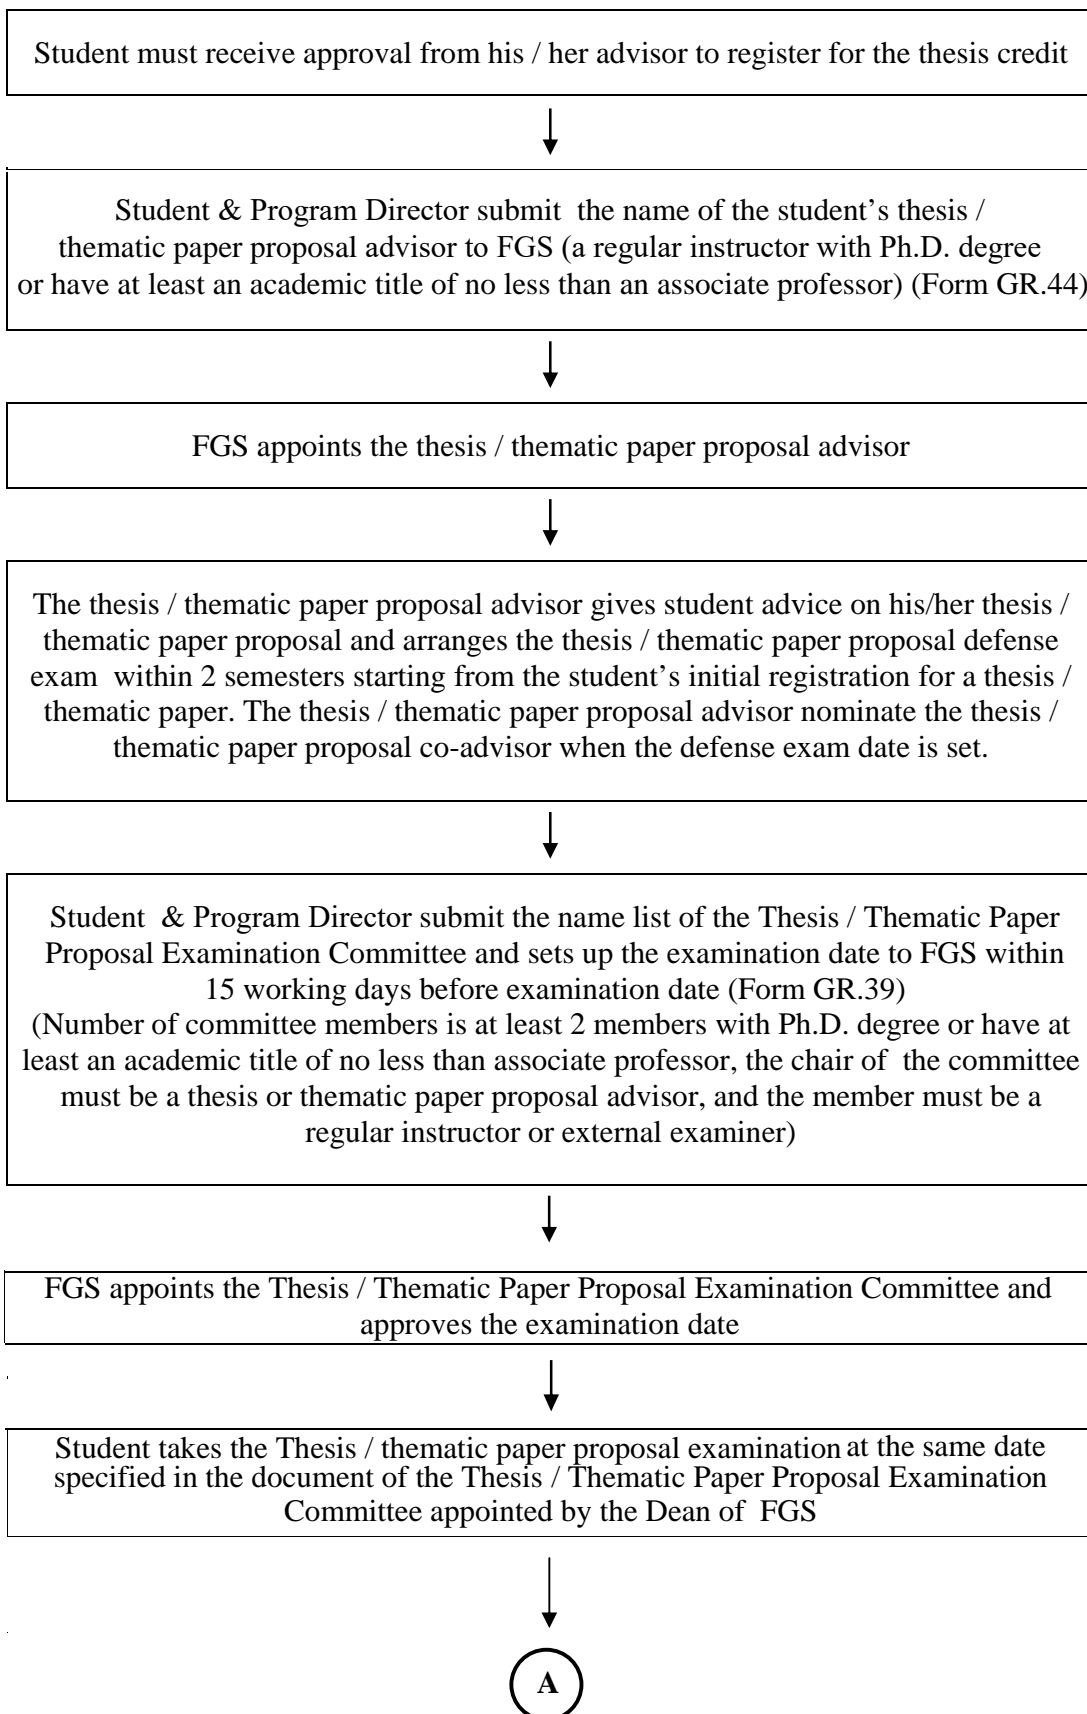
Student must receive approval from his / her advisor to register for the thesis credit

Student & Program Director submit the name of the student's thesis / thematic paper proposal advisor to FGS (a regular instructor with Ph.D. degree or have at least an academic title of no less than an associate professor) (Form GR.44)

FGS appoints the thesis / thematic paper proposal advisor

The thesis / thematic paper proposal advisor gives student advice on his/her thesis / thematic paper proposal and arranges the thesis / thematic paper proposal defense exam within 2 semesters starting from the student's initial registration for a thesis / thematic paper. The thesis / thematic paper proposal advisor nominate the thesis / thematic paper proposal co-advisor when the defense exam date is set.

Student & Program Director submit the name list of the Thesis / Thematic Paper Proposal Examination Committee and sets up the examination date to FGS within 15 working days before examination date (Form GR.39)
(Number of committee members is at least 2 members with Ph.D. degree or have at least an academic title of no less than associate professor, the chair of the committee must be a thesis or thematic paper proposal advisor, and the member must be a regular instructor or external examiner)

FGS appoints the Thesis / Thematic Paper Proposal Examination Committee and approves the examination date

Student takes the Thesis / thematic paper proposal examination at the same date specified in the document of the Thesis / Thematic Paper Proposal Examination Committee appointed by the Dean of FGS

A